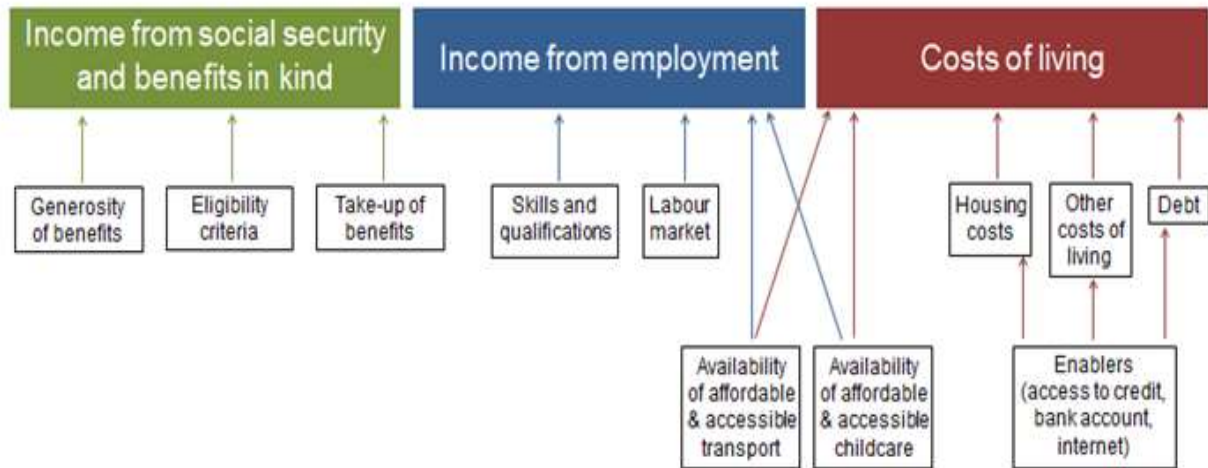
Income from social security and benefits in kind

Income from employment

Costs of living

Generosity of benefits

Eligibility criteria

Take-up of benefits

Skills and qualifications

Labour market

Housing costs

Other costs of living

Debt

Availability of affordable & accessible transport

Availability of affordable & accessible childcare

Enablers (access to credit, bank account, internet)